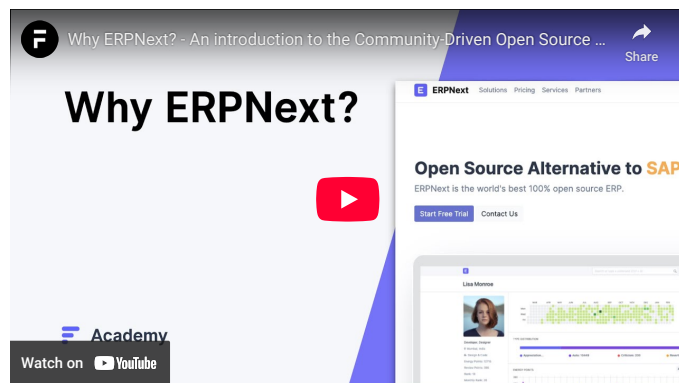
Why ERPNext? - An introduction to the Community-Driven Open Source ...

Share

Why ERPNext?

ERPNext Solutions Pricing Services Partners

Open Source Alternative to SAP

ERPNext is the world's best 100% open source ERP.

Start Free Trial Contact Us

Lisa Monroe

Academy

Watch on YouTube